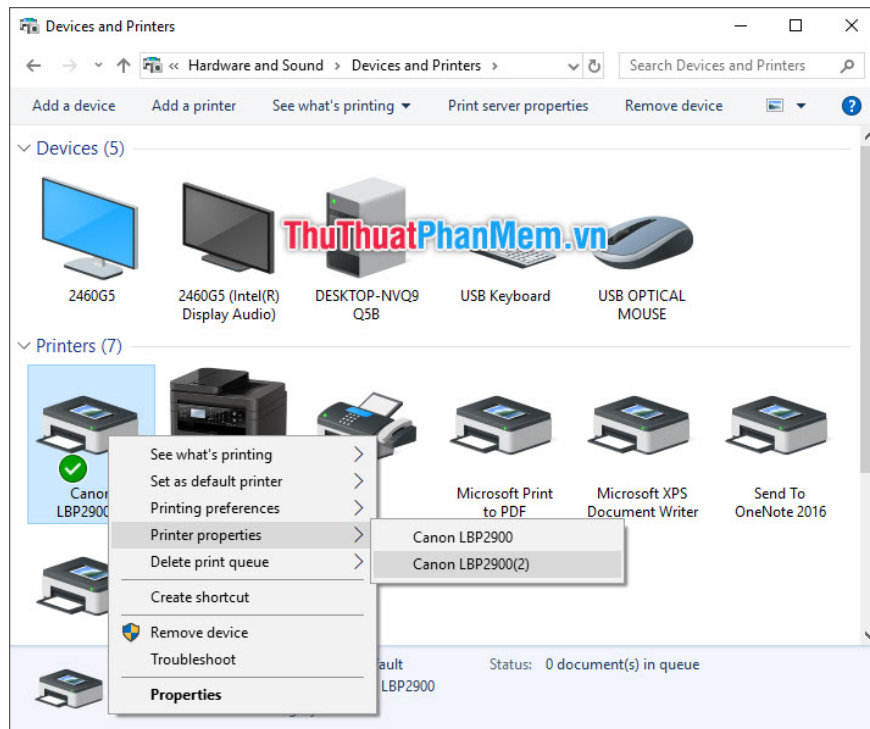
Devices and Printers

« Hardware and Sound › Devices and Printers ›

Search Devices and Printers

Add a device   Add a printer   See what's printing ▾   Print server properties   Remove device

Devices (5)

ThuThuatPhanMem.vn

2460G5   2460G5 (Intel(R) Display Audio)   DESKTOP-NVQ9Q5B   USB Keyboard   USB OPTICAL MOUSE

Printers (7)

Canon LBP2900

Microsoft Print to PDF   Microsoft XPS Document Writer   Send To OneNote 2016

See what's printing
Set as default printer
Printing preferences
Printer properties
Delete print queue
Create shortcut
Remove device
Troubleshoot
Properties

Canon LBP2900
Canon LBP2900(2)

ault   Status: 0 document(s) in queue
LBP2900